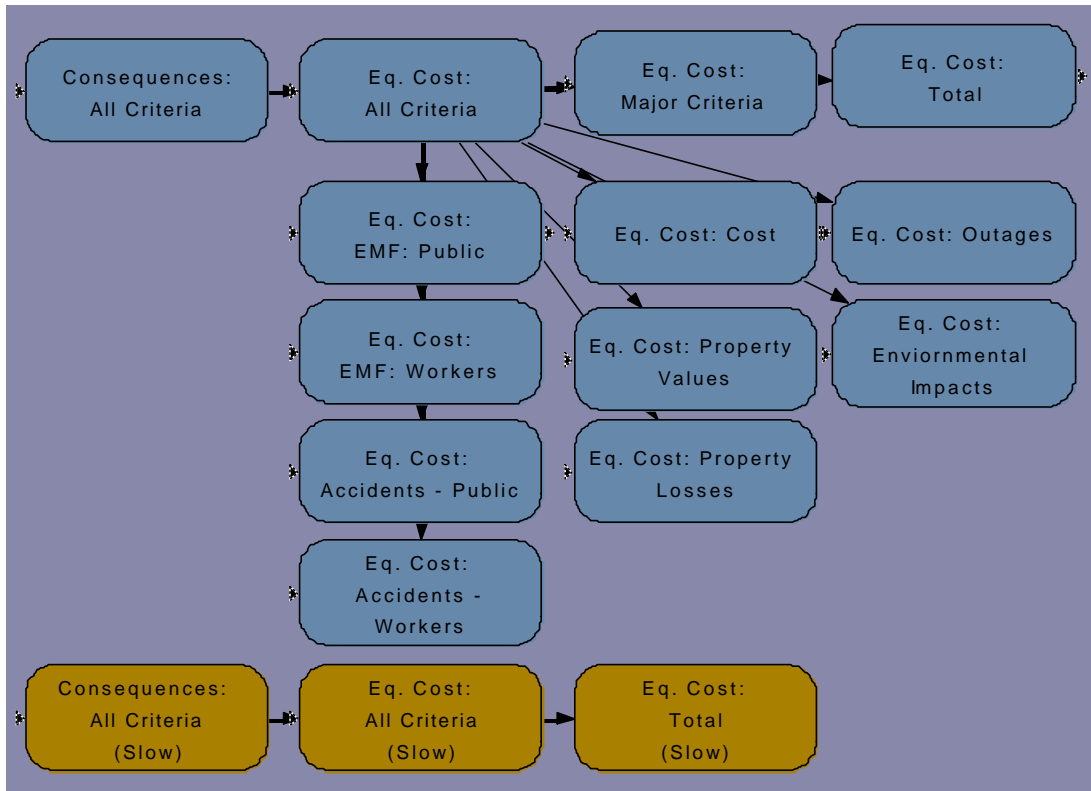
Consequences: All Criteria

Eq. Cost: All Criteria

Eq. Cost: Major Criteria

Eq. Cost: Total

Eq. Cost: EMF: Public

Eq. Cost: Cost

Eq. Cost: Outages

Eq. Cost: EMF: Workers

Eq. Cost: Property Values

Eq. Cost: Enviornmental Impacts

Eq. Cost: Accidents - Public

Eq. Cost: Property Losses

Eq. Cost: Accidents - Workers

Consequences: All Criteria (Slow)

Eq. Cost: All Criteria (Slow)

Eq. Cost: Total (Slow)